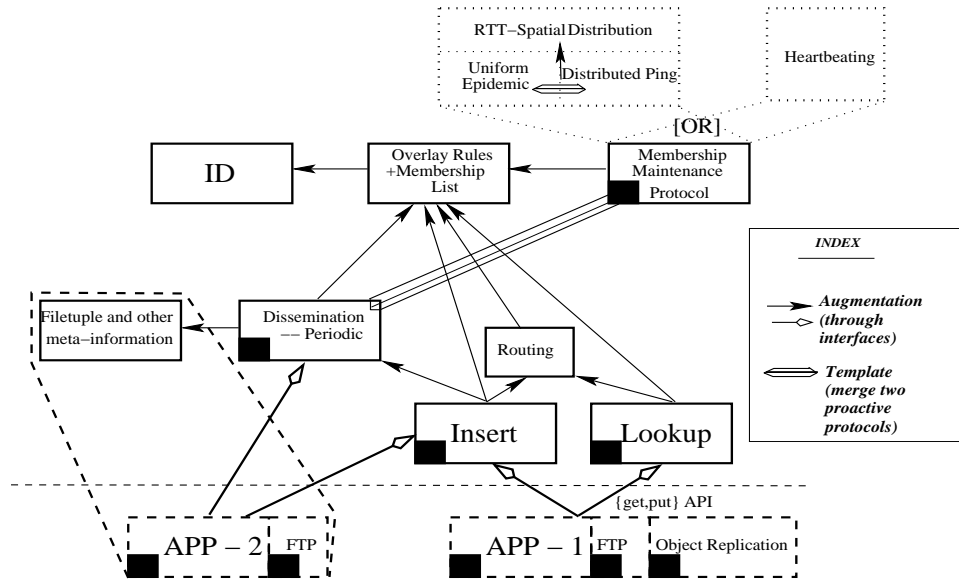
RTT−Spatial Distribution

Uniform Epidemic

Distributed Ping

Heartbeating

[OR]

ID

Overlay Rules +Membership List

Membership Maintenance Protocol

INDEX

Augmentation (through interfaces)

Template (merge two proactive protocols)

Filetuple and other meta−information

Dissemination −− Periodic

Routing

Insert

Lookup

{get,put} API

APP − 2

FTP

APP − 1

FTP

Object Replication